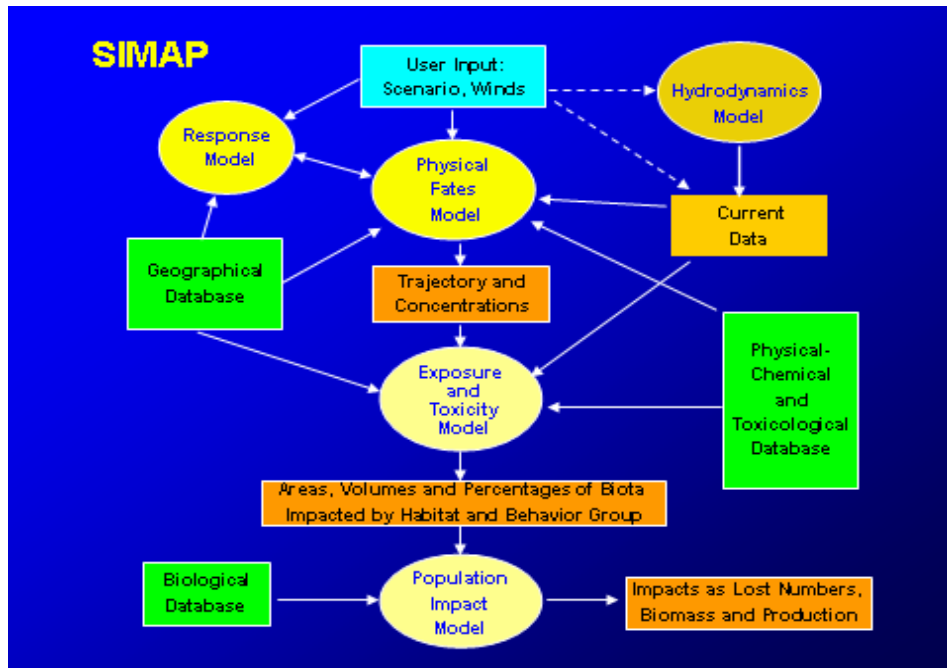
SIMAP

User Input: Scenario, Winds

Hydrodynamics Model

Response Model

Physical Fates Model

Current Data

Geographical Database

Trajectory and Concentrations

Physical-Chemical and Toxicological Database

Exposure and Toxicity Model

Areas, Volumes and Percentages of Biota Impacted by Habitat and Behavior Group

Biological Database

Population Impact Model

Impacts as Lost Numbers, Biomass and Production